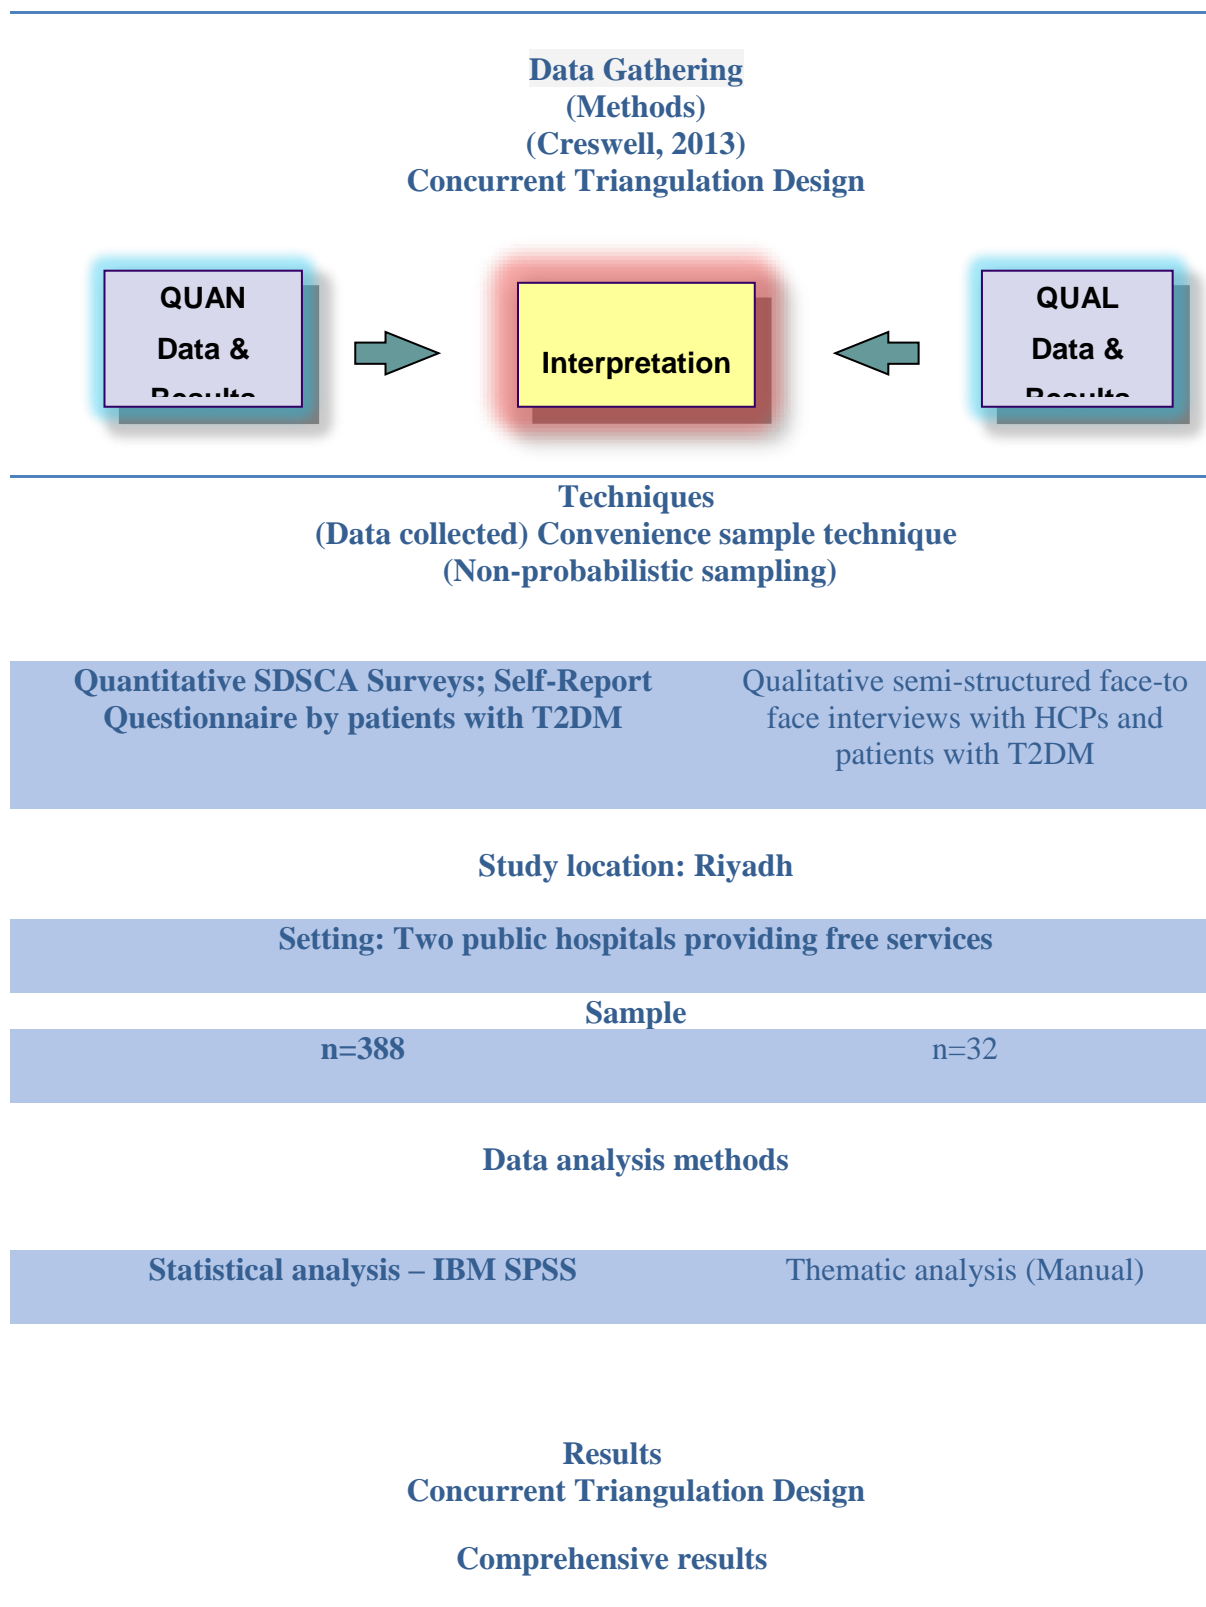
Data Gathering
(Methods)
(Creswell, 2013)
Concurrent Triangulation Design

QUAN
Data &
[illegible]

Interpretation

QUAL
Data &
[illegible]

Techniques
(Data collected) Convenience sample technique
(Non-probabilistic sampling)

Quantitative SDSCA Surveys; Self-Report Questionnaire by patients with T2DM

Qualitative semi-structured face-to face interviews with HCPs and patients with T2DM

Study location: Riyadh

Setting: Two public hospitals providing free services

Sample

n=388

n=32

Data analysis methods

Statistical analysis – IBM SPSS

Thematic analysis (Manual)

Results
Concurrent Triangulation Design

Comprehensive results